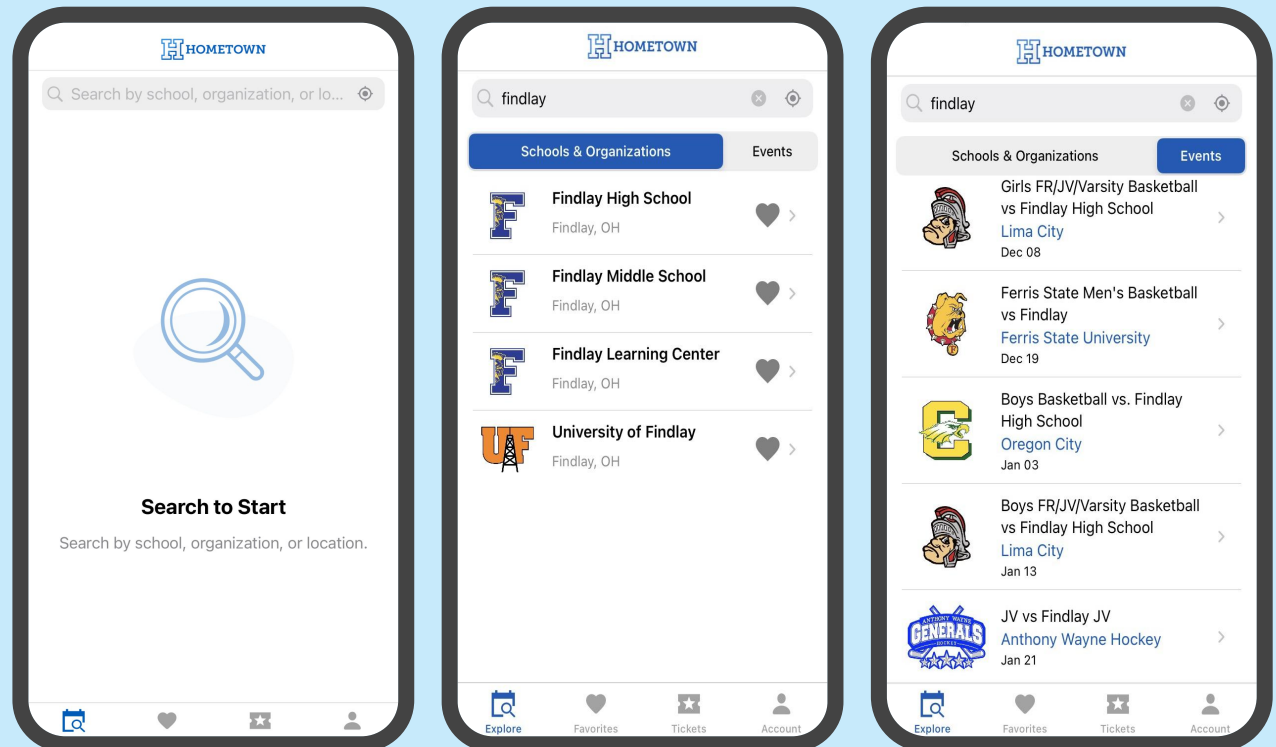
HOMETOWN

Search by school, organization, or lo...

Search to Start

Search by school, organization, or location.

HOMETOWN

findlay

Schools & Organizations

Events

Findlay High School
Findlay, OH

Findlay Middle School
Findlay, OH

Findlay Learning Center
Findlay, OH

University of Findlay
Findlay, OH

Explore

Favorites

Tickets

Account

HOMETOWN

findlay

Schools & Organizations

Events

Girls FR/JV/Varsity Basketball vs Findlay High School
Lima City
Dec 08

Ferris State Men's Basketball vs Findlay
Ferris State University
Dec 19

Boys Basketball vs. Findlay High School
Oregon City
Jan 03

Boys FR/JV/Varsity Basketball vs Findlay High School
Lima City
Jan 13

ANTHONY WAYNE GENERALS HOCKEY

JV vs Findlay JV
Anthony Wayne Hockey
Jan 21

Explore

Favorites

Tickets

Account